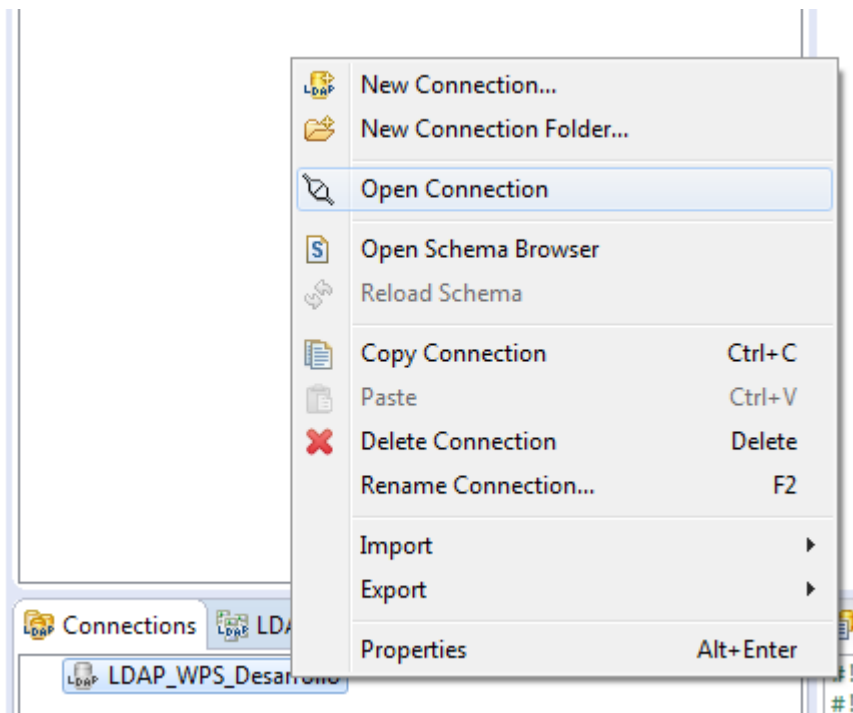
New Connection...
New Connection Folder...

Open Connection

Open Schema Browser
Reload Schema

Copy Connection Ctrl+C
Paste Ctrl+V
Delete Connection Delete
Rename Connection... F2

Import
Export

Properties Alt+Enter

Connections LDA

LDAP_WPS_Desarrollo